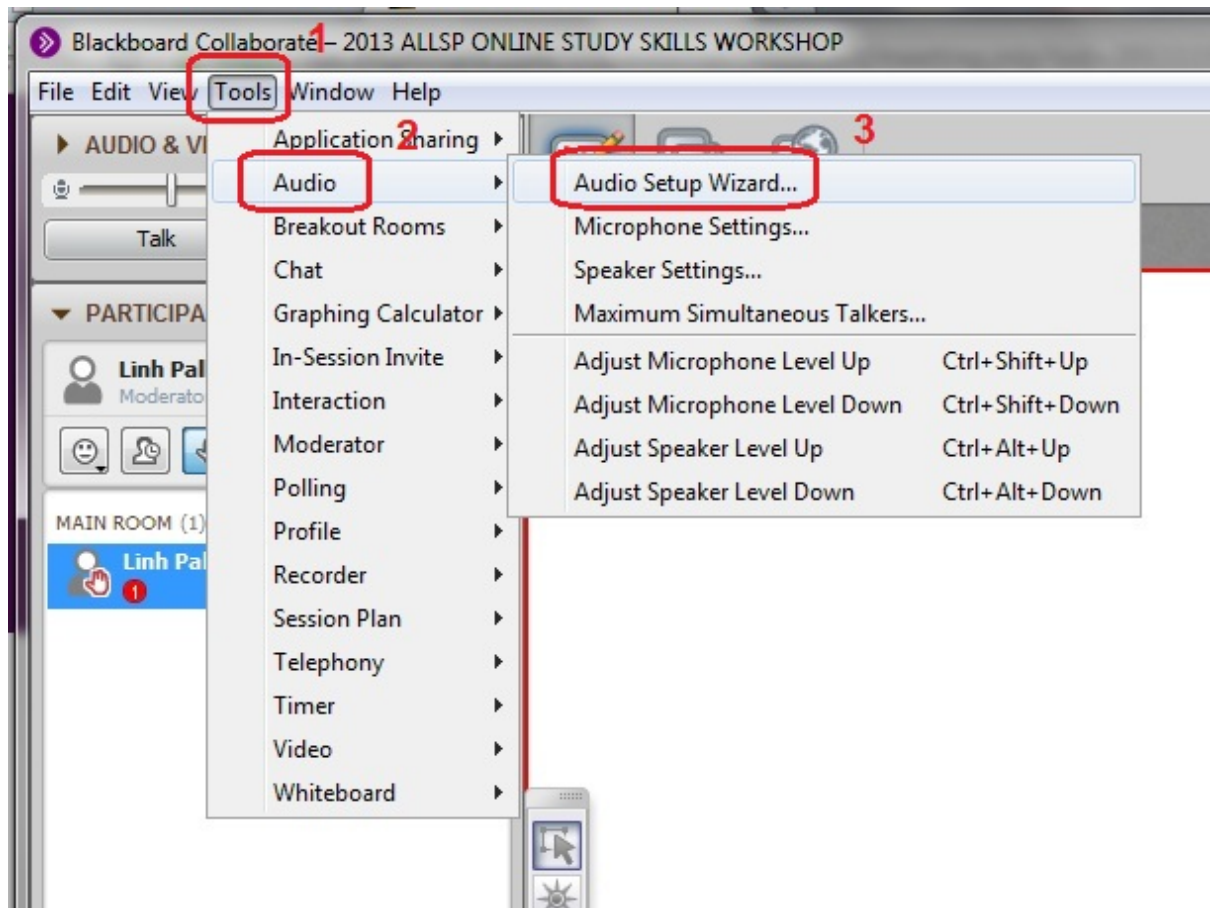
Blackboard Collaborate 1 – 2013 ALLSP ONLINE STUDY SKILLS WORKSHOP

File Edit View Tools Window Help

AUDIO & VI

Talk

PARTICIPA

Linh Pal
Moderato

MAIN ROOM (1)

Linh Pal
1

Application Sharing
2
Audio
Breakout Rooms
Chat
Graphing Calculator
In-Session Invite
Interaction
Moderator
Polling
Profile
Recorder
Session Plan
Telephony
Timer
Video
Whiteboard

3
Audio Setup Wizard...
Microphone Settings...
Speaker Settings...
Maximum Simultaneous Talkers...
Adjust Microphone Level Up Ctrl+Shift+Up
Adjust Microphone Level Down Ctrl+Shift+Down
Adjust Speaker Level Up Ctrl+Alt+Up
Adjust Speaker Level Down Ctrl+Alt+Down